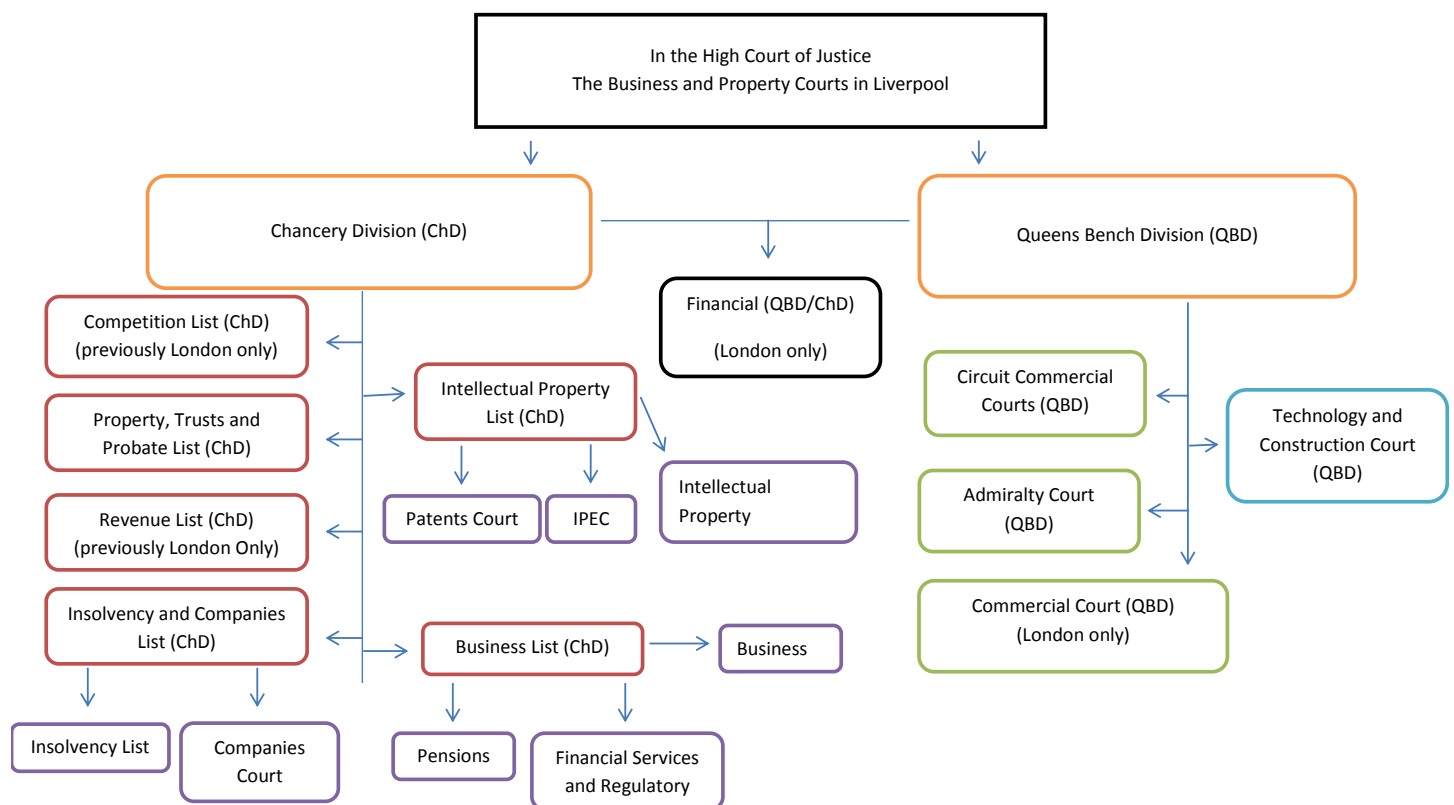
In the High Court of Justice
The Business and Property Courts in Liverpool

Chancery Division (ChD)

Financial (QBD/ChD)
(London only)

Queens Bench Division (QBD)

Competition List (ChD)
(previously London only)

Property, Trusts and Probate List (ChD)

Revenue List (ChD)
(previously London Only)

Insolvency and Companies List (ChD)

Insolvency List

Companies Court

Intellectual Property List (ChD)

Patents Court

IPEC

Intellectual Property

Business List (ChD)

Business

Pensions

Financial Services and Regulatory

Circuit Commercial Courts (QBD)

Technology and Construction Court (QBD)

Admiralty Court (QBD)

Commercial Court (QBD)
(London only)